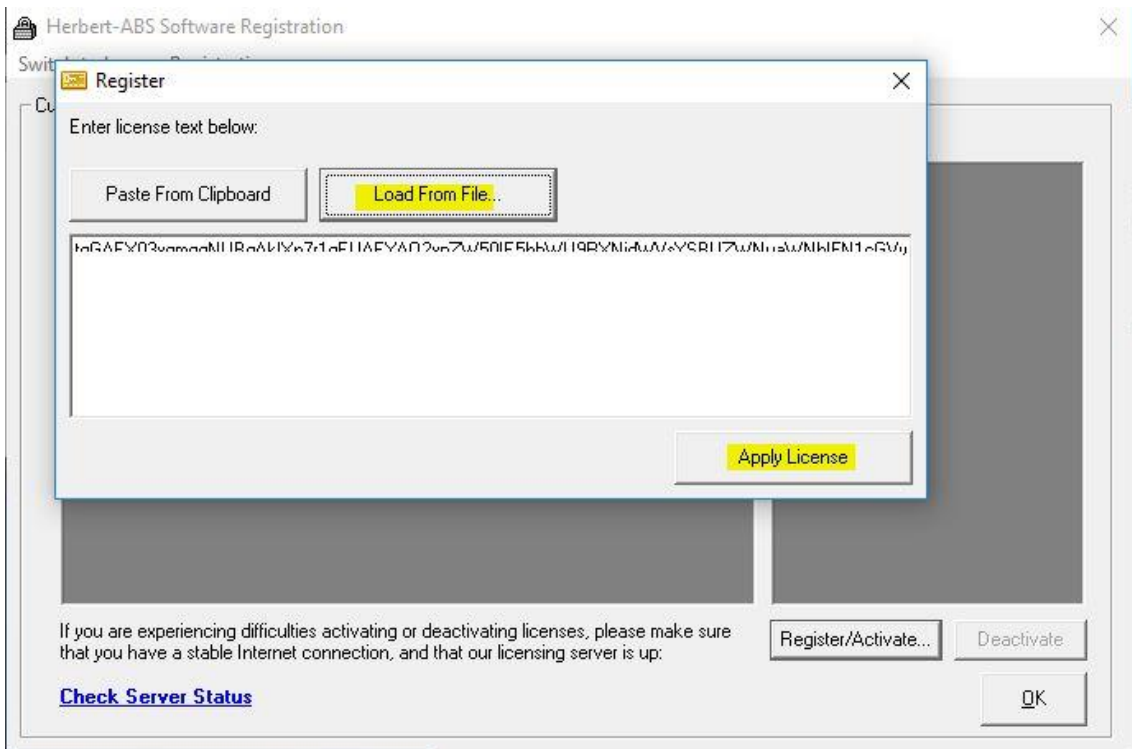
Herbert-ABS Software Registration

Swit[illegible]

Cu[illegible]

Register

Enter license text below:

Paste From Clipboard

Load From File...

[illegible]

Apply License

If you are experiencing difficulties activating or deactivating licenses, please make sure that you have a stable Internet connection, and that our licensing server is up:

Register/Activate...

Deactivate

Check Server Status

OK